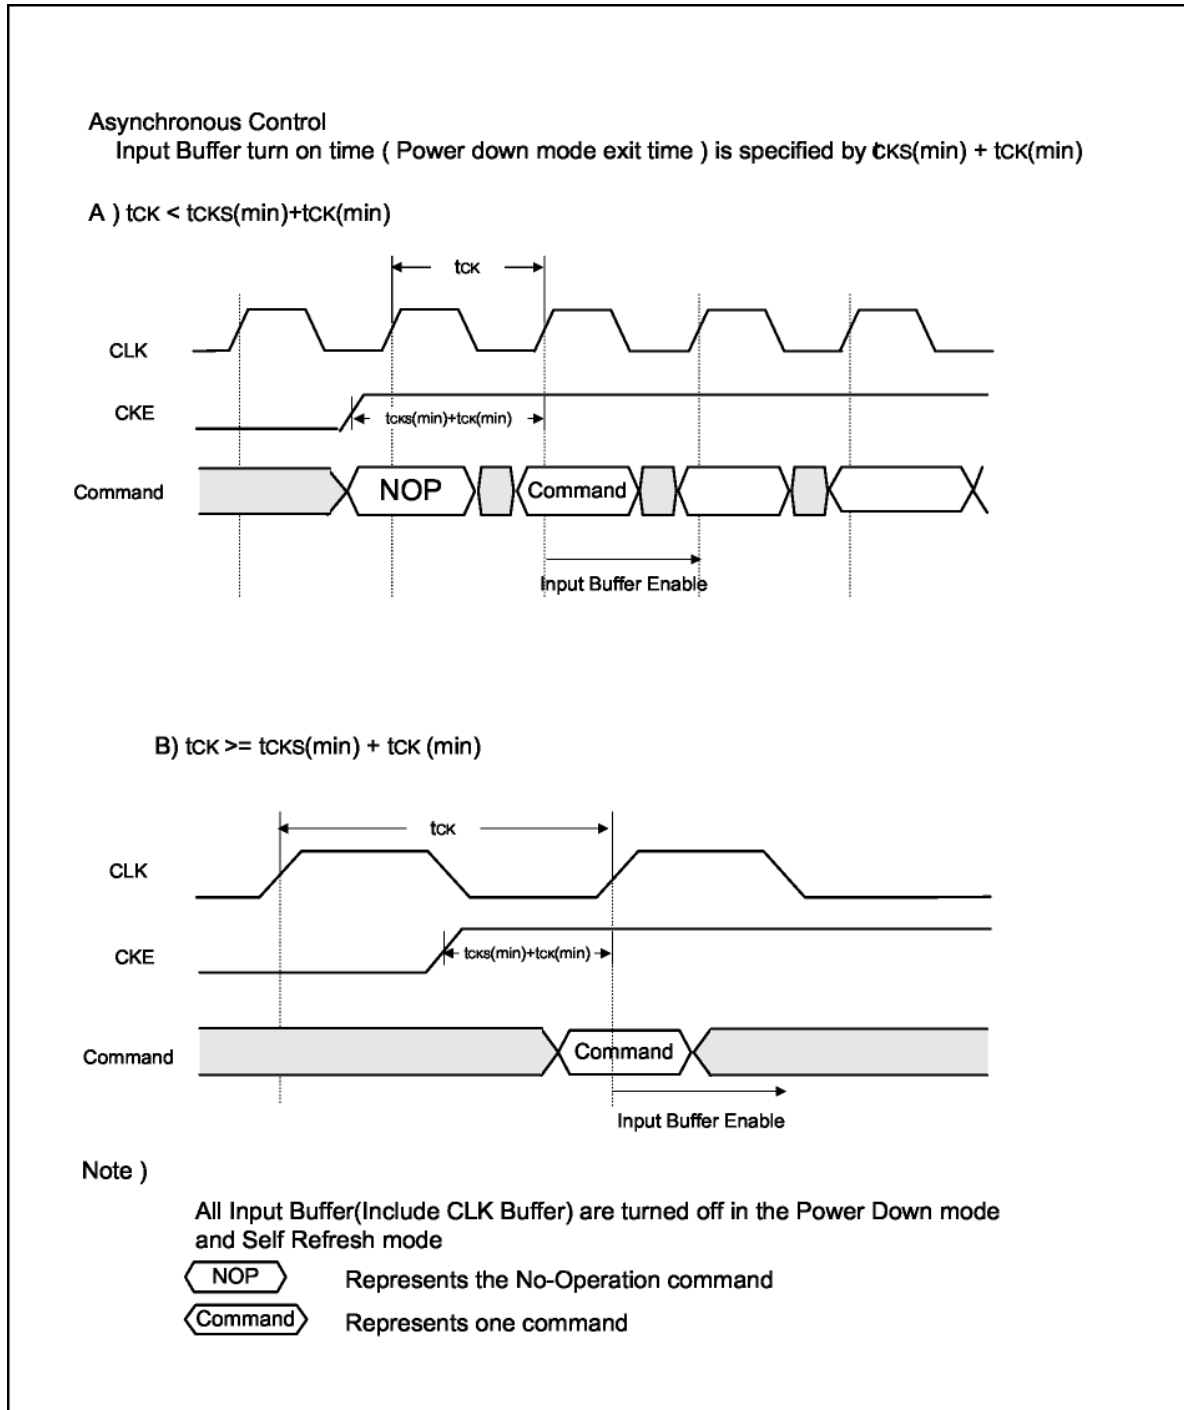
Asynchronous Control
Input Buffer turn on time ( Power down mode exit time ) is specified by tCKS(min) + tCK(min)

A ) tCK < tCKS(min)+tCK(min)

tCK

CLK

CKE

tCKS(min)+tCK(min)

Command

NOP

Command

Input Buffer Enable

B) tCK >= tCKS(min) + tCK (min)

tCK

CLK

CKE

tCKS(min)+tCK(min)

Command

Command

Input Buffer Enable

Note )

All Input Buffer(Include CLK Buffer) are turned off in the Power Down mode and Self Refresh mode

NOP Represents the No-Operation command

Command Represents one command